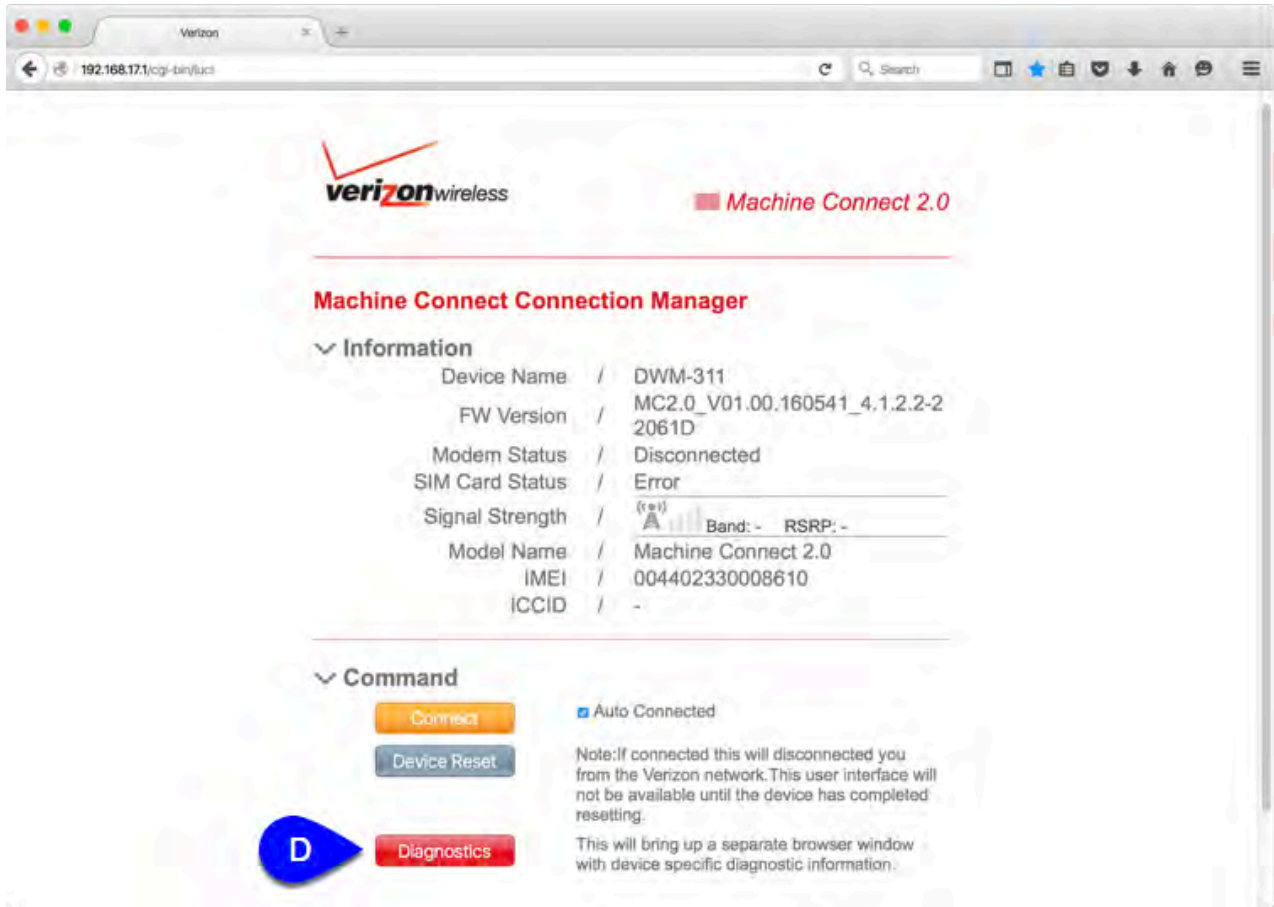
Verizon

192.168.17.1/cgi-bin/luci

Search

verizonwireless

Machine Connect 2.0

Machine Connect Connection Manager

Information

| | | |
|---|---|---|
| Device Name | / | DWM-311 |
| FW Version | / | MC2.0_V01.00.160541_4.1.2.2-22061D |
| Modem Status | / | Disconnected |
| SIM Card Status | / | Error |
| Signal Strength | / | Band: - RSRP: - |
| Model Name | / | Machine Connect 2.0 |
| IMEI | / | 004402330008610 |
| ICCID | / | - |

Command

Connect

Auto Connected

Device Reset

Note:If connected this will disconnected you from the Verizon network.This user interface will not be available until the device has completed resetting.

D

Diagnostics

This will bring up a separate browser window with device specific diagnostic information.